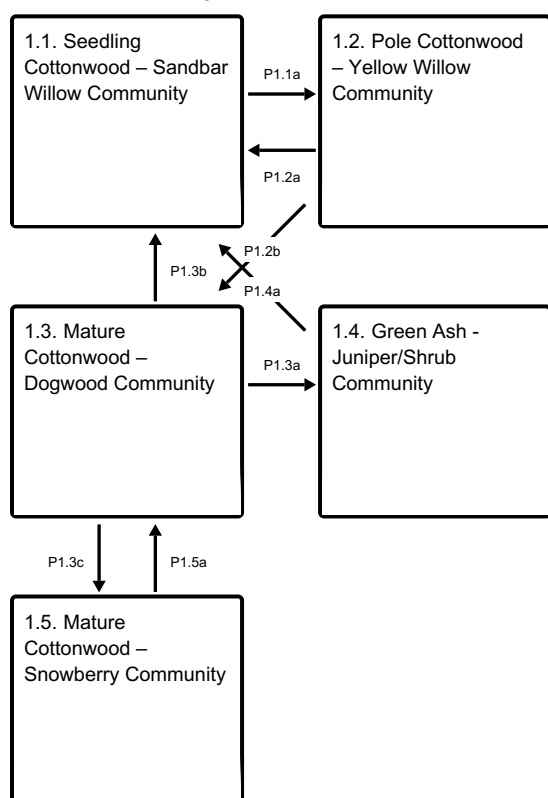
1.1. Seedling Cottonwood – Sandbar Willow Community

P1.1a

1.2. Pole Cottonwood – Yellow Willow Community

P1.2a

P1.2b

P1.3b

P1.4a

1.3. Mature Cottonwood – Dogwood Community

P1.3a

1.4. Green Ash - Juniper/Shrub Community

P1.3c

P1.5a

1.5. Mature Cottonwood – Snowberry Community